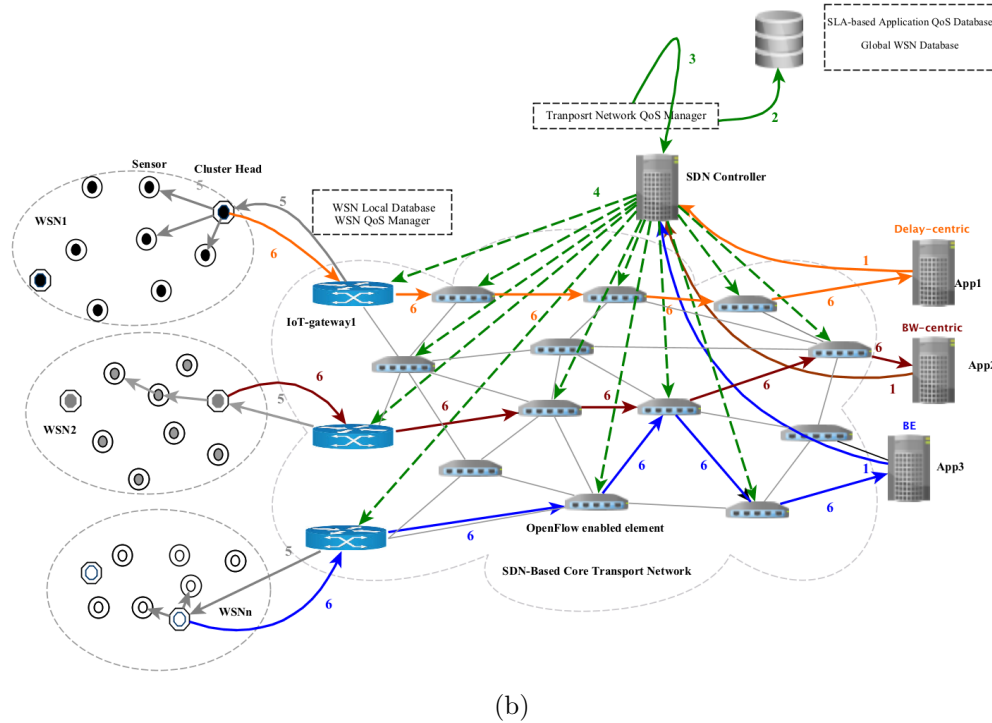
SLA-based Application QoS Database
Global WSN Database

3

2

Tranposrt Network QoS Manager

SDN Controller

4

Sensor

Cluster Head

5

5

WSN1

WSN Local Database
WSN QoS Manager

6

Delay-centric

1

App1

IoT-gateway1

6

6

6

6

BW-centric

6

App2

WSN2

6

5

6

6

6

1

BE

6

6

1

App3

6

OpenFlow enabled element

6

5

WSNn

6

SDN-Based Core Transport Network

(b)